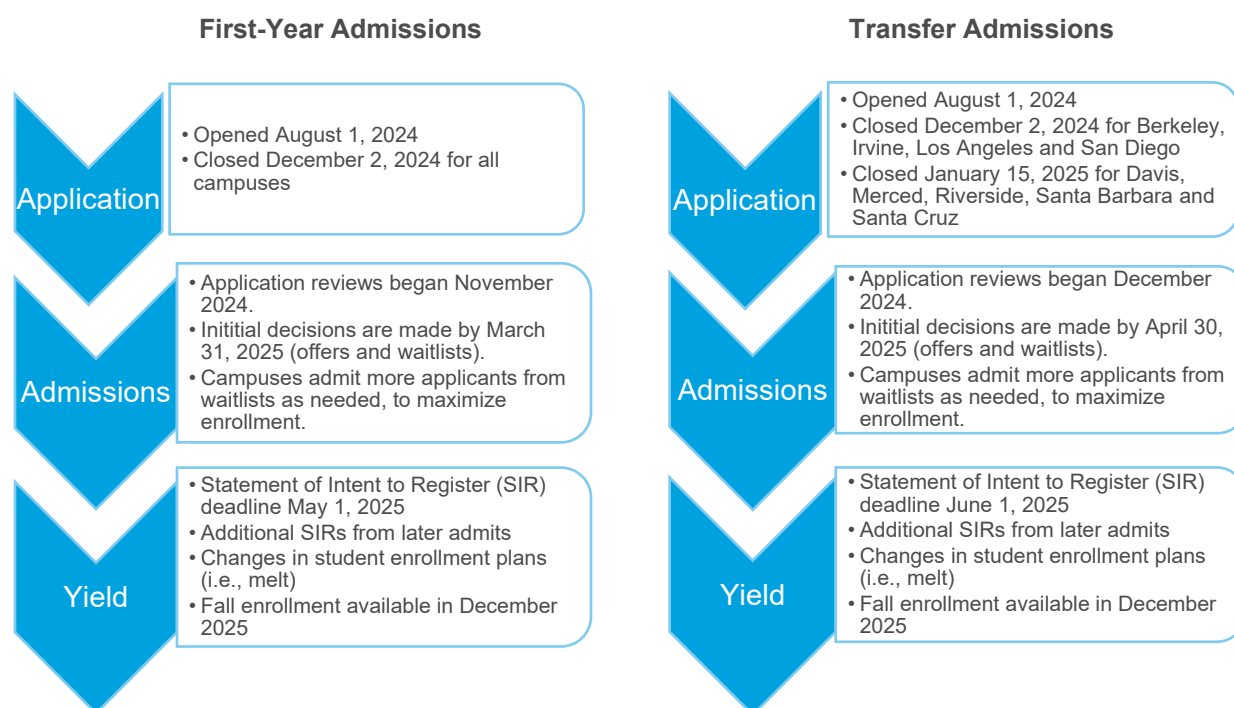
First-Year Admissions

Application

• Opened August 1, 2024
• Closed December 2, 2024 for all campuses

Admissions

• Application reviews began November 2024.
• Inititial decisions are made by March 31, 2025 (offers and waitlists).
• Campuses admit more applicants from waitlists as needed, to maximize enrollment.

Yield

• Statement of Intent to Register (SIR) deadline May 1, 2025
• Additional SIRs from later admits
• Changes in student enrollment plans (i.e., melt)
• Fall enrollment available in December 2025

Transfer Admissions

Application

• Opened August 1, 2024
• Closed December 2, 2024 for Berkeley, Irvine, Los Angeles and San Diego
• Closed January 15, 2025 for Davis, Merced, Riverside, Santa Barbara and Santa Cruz

Admissions

• Application reviews began December 2024.
• Inititial decisions are made by April 30, 2025 (offers and waitlists).
• Campuses admit more applicants from waitlists as needed, to maximize enrollment.

Yield

• Statement of Intent to Register (SIR) deadline June 1, 2025
• Additional SIRs from later admits
• Changes in student enrollment plans (i.e., melt)
• Fall enrollment available in December 2025